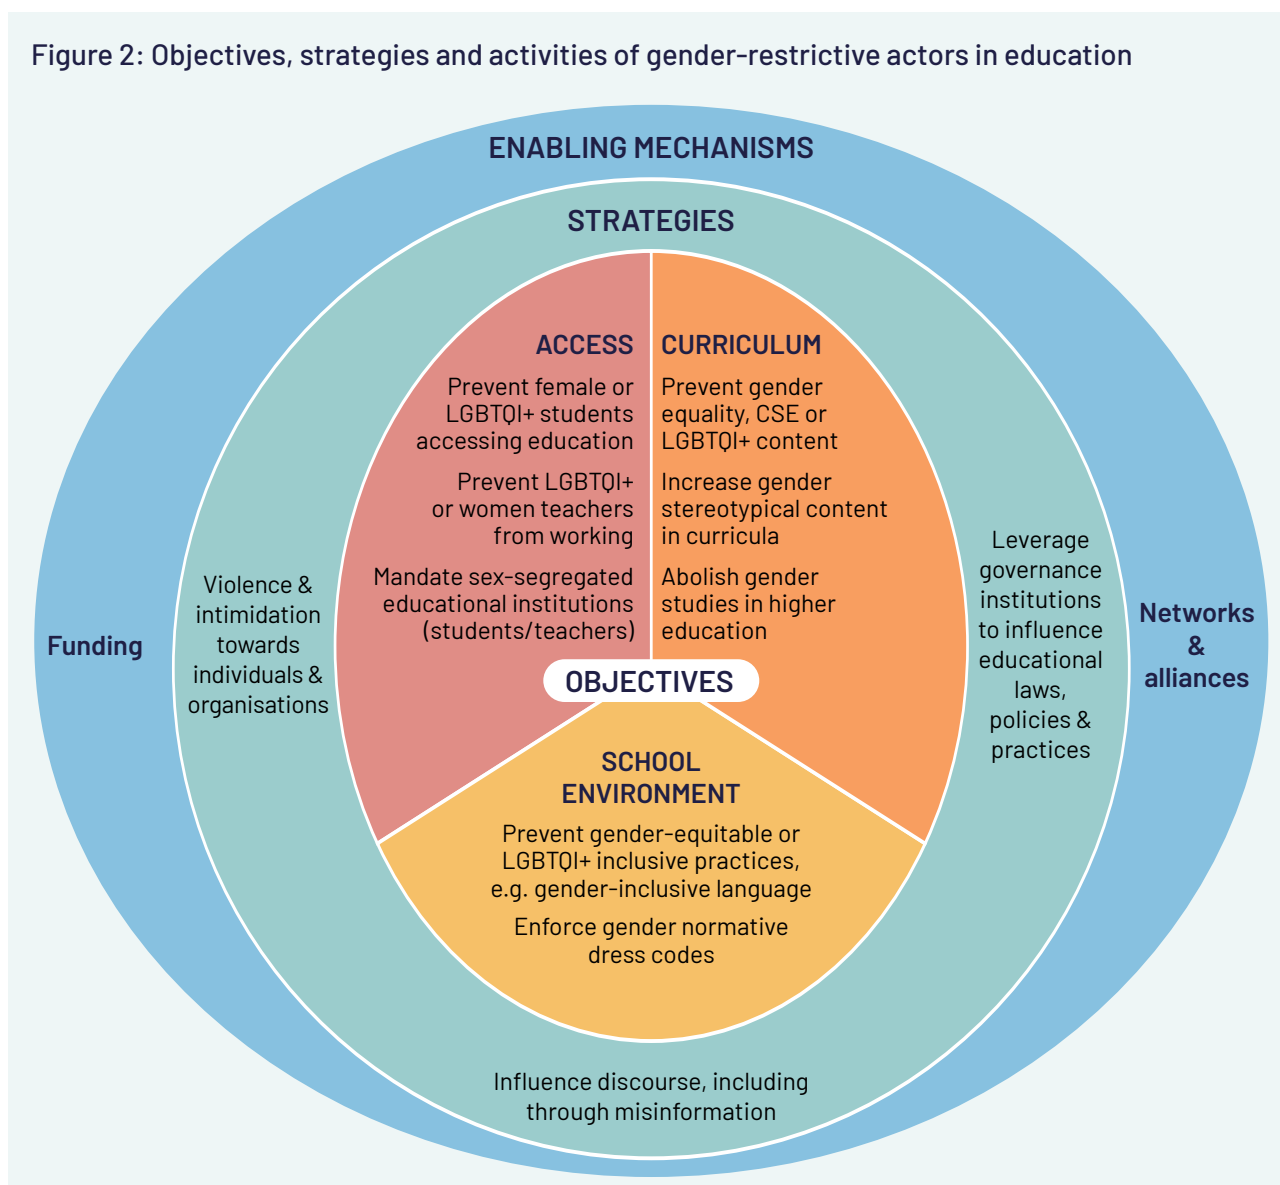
Figure 2: Objectives, strategies and activities of gender-restrictive actors in education

ENABLING MECHANISMS

STRATEGIES

ACCESS

Prevent female or LGBTQI+ students accessing education

Prevent LGBTQI+ or women teachers from working

Mandate sex-segregated educational institutions (students/teachers)

CURRICULUM

Prevent gender equality, CSE or LGBTQI+ content

Increase gender stereotypical content in curricula

Abolish gender studies in higher education

Funding

Violence & intimidation towards individuals & organisations

OBJECTIVES

Leverage governance institutions to influence educational laws, policies & practices

Networks & alliances

SCHOOL ENVIRONMENT

Prevent gender-equitable or LGBTQI+ inclusive practices, e.g. gender-inclusive language

Enforce gender normative dress codes

Influence discourse, including through misinformation